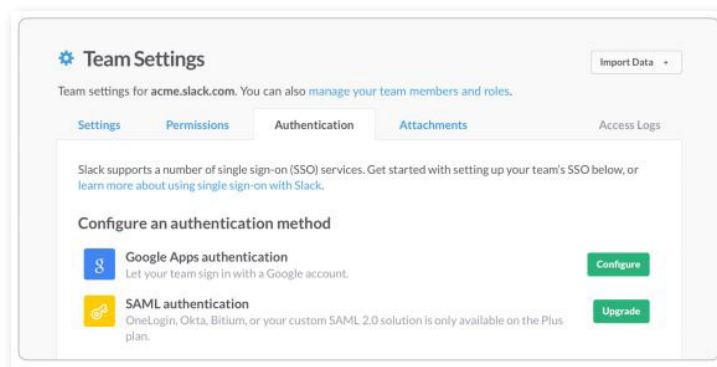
Team Settings

Import Data

Team settings for acme.slack.com. You can also manage your team members and roles.

Settings | Permissions | Authentication | Attachments | Access Logs

Slack supports a number of single sign-on (SSO) services. Get started with setting up your team's SSO below, or learn more about using single sign-on with Slack.

Configure an authentication method

g

Google Apps authentication
Let your team sign in with a Google account.

Configure

SAML authentication
OneLogin, Okta, Bitium, or your custom SAML 2.0 solution is only available on the Plus plan.

Upgrade